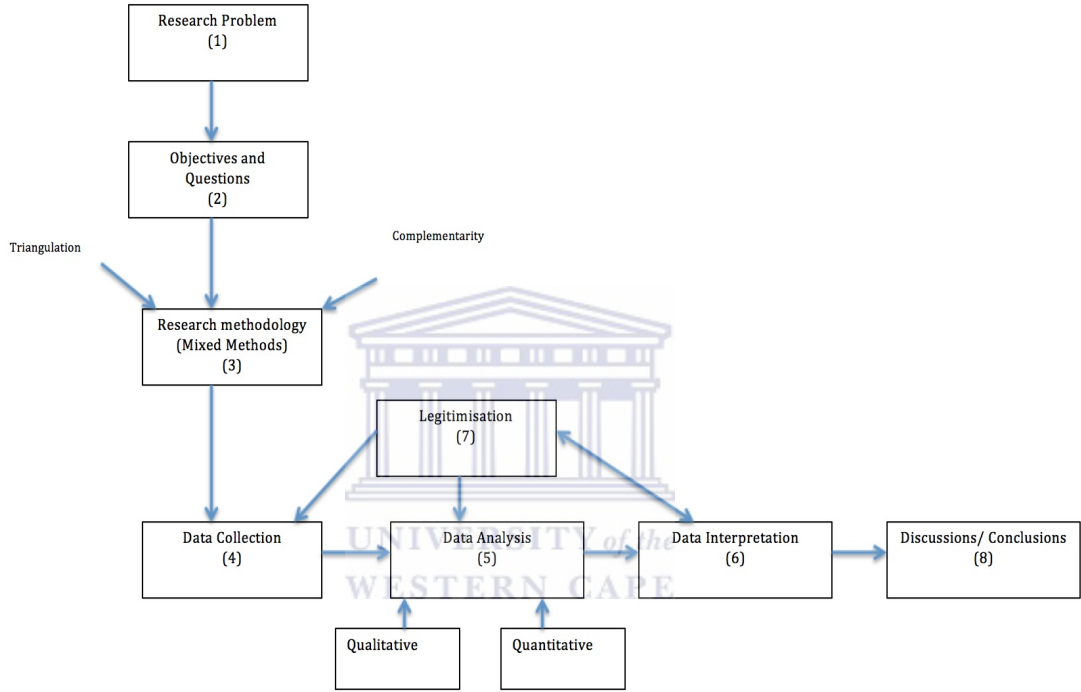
Research Problem
(1)

Objectives and Questions
(2)

Triangulation

Complementarity

Research methodology (Mixed Methods)
(3)

Legitimisation
(7)

Data Collection
(4)

Data Analysis
(5)

Data Interpretation
(6)

Discussions/ Conclusions
(8)

Qualitative

Quantitative

UNIVERSITY of the WESTERN CAPE